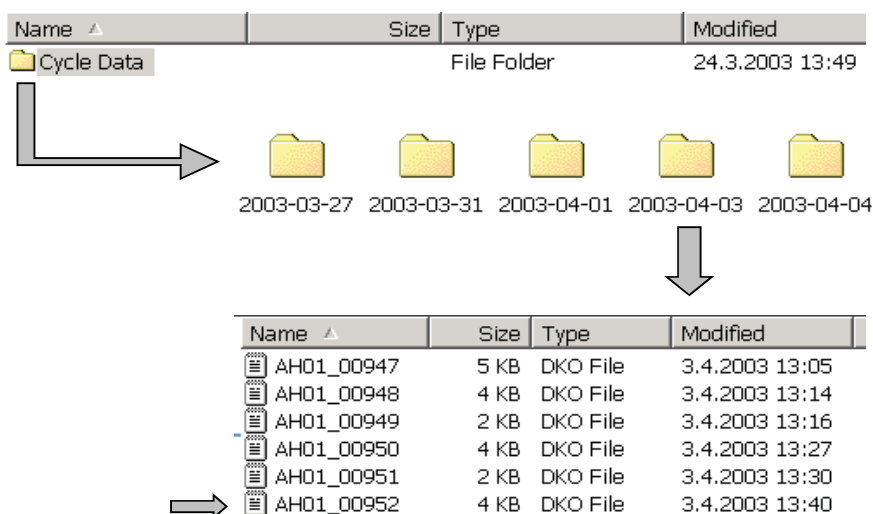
| Name | Size | Type | Modified |
|---|---|---|---|
| Cycle Data | | File Folder | 24.3.2003 13:49 |

2003-03-27 2003-03-31 2003-04-01 2003-04-03 2003-04-04

| Name | Size | Type | Modified |
|---|---|---|---|
| AH01_00947 | 5 KB | DKO File | 3.4.2003 13:05 |
| AH01_00948 | 4 KB | DKO File | 3.4.2003 13:14 |
| AH01_00949 | 2 KB | DKO File | 3.4.2003 13:16 |
| AH01_00950 | 4 KB | DKO File | 3.4.2003 13:27 |
| AH01_00951 | 2 KB | DKO File | 3.4.2003 13:30 |
| AH01_00952 | 4 KB | DKO File | 3.4.2003 13:40 |